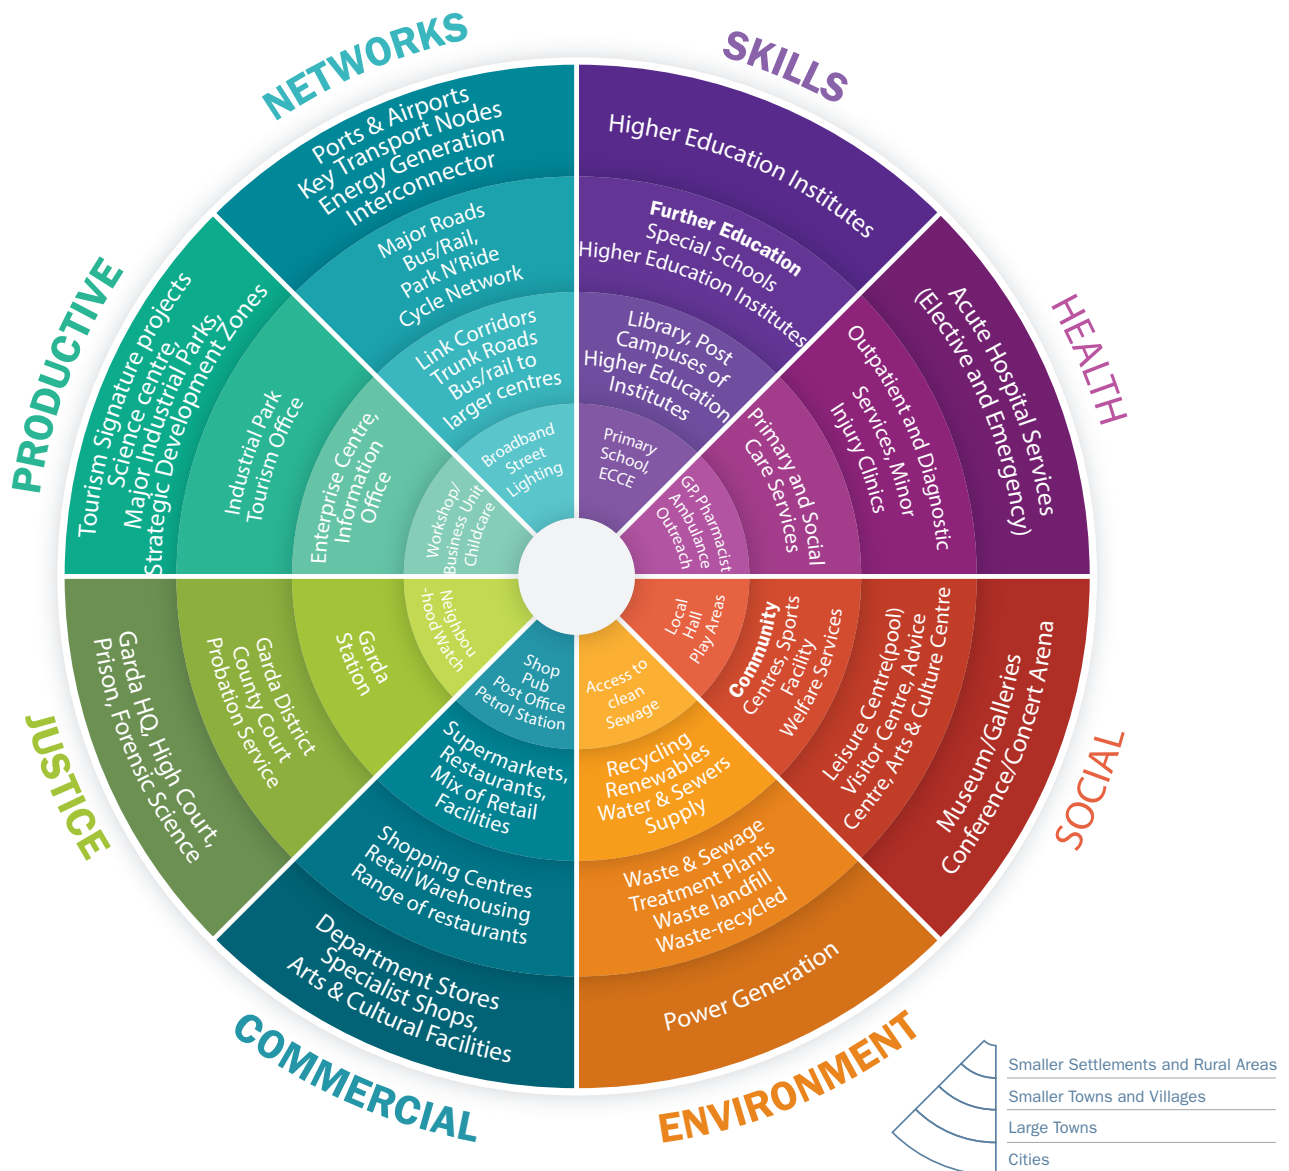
NETWORKS

Ports & Airports
Key Transport Nodes
Energy Generation
Interconnector

Major Roads
Bus/Rail,
Park N'Ride
Cycle Network

Link Corridors
Trunk Roads
Bus/rail to
larger centres

Broadband
Street
Lighting

SKILLS

Higher Education Institutes

Further Education
Special Schools
Higher Education Institutes

Library, Post
Campuses of
Higher Education
Institutes

Primary
School,
ECCE

HEALTH

Acute Hospital Services
(Elective and Emergency)

Outpatient and Diagnostic
Services, Minor
Injury Clinics

Primary and Social
Care Services

Gp, Pharmacist
Ambulance
Outreach

SOCIAL

Museum/Galleries
Conference/Concert Arena

Leisure Centre(pool)
Visitor Centre, Advice
Centre, Arts & Culture Centre

Community
Centres, Sports
Facility
Welfare Services

Local
Hall
Play Areas

ENVIRONMENT

Power Generation

Waste & Sewage
Treatment Plants
Waste landfill
Waste-recycled

Recycling
Renewables
Water & Sewers
Supply

Access to
clean
Sewage

COMMERCIAL

Department Stores
Specialist Shops,
Arts & Cultural Facilities

Shopping Centres
Retail Warehousing
Range of restaurants

Supermarkets,
Restaurants,
Mix of Retail
Facilities

Shop
Pub
Post Office
Petrol Station

JUSTICE

Garda HQ, High Court,
Prison, Forensic Science

Garda District
County Court
Probation Service

Garda
Station

Neighbou
-hood Watch

PRODUCTIVE

Tourism Signature projects
Science centre,
Major Industrial Parks,
Strategic Development Zones

Industrial Park
Tourism Office

Enterprise Centre,
Information
Office

Workshop/
Business Unit
Childcare

Smaller Settlements and Rural Areas
Smaller Towns and Villages
Large Towns
Cities